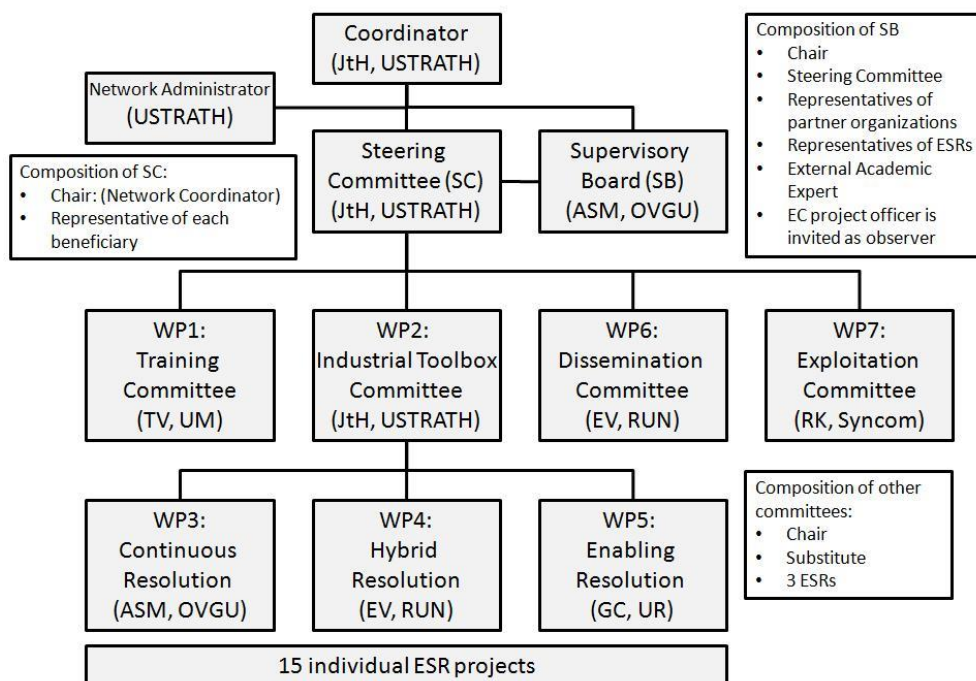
Coordinator
(JtH, USTRATH)

Composition of SB
• Chair
• Steering Committee
• Representatives of partner organizations
• Representatives of ESRs
• External Academic Expert
• EC project officer is invited as observer

Network Administrator
(USTRATH)

Composition of SC:
• Chair: (Network Coordinator)
• Representative of each beneficiary

Steering Committee (SC)
(JtH, USTRATH)

Supervisory Board (SB)
(ASM, OVGU)

WP1: Training Committee (TV, UM)

WP2: Industrial Toolbox Committee (JtH, USTRATH)

WP6: Dissemination Committee (EV, RUN)

WP7: Exploitation Committee (RK, Syncom)

Composition of other committees:
• Chair
• Substitute
• 3 ESRs

WP3: Continuous Resolution (ASM, OVGU)

WP4: Hybrid Resolution (EV, RUN)

WP5: Enabling Resolution (GC, UR)

15 individual ESR projects